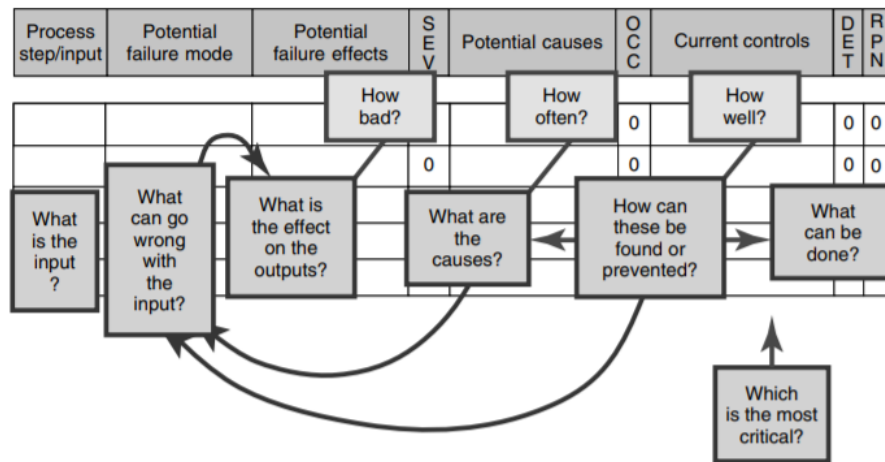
| Process step/input | Potential failure mode | Potential failure effects | SEV | Potential causes | OCC | Current controls | DET | RPN |
|---|---|---|---|---|---|---|---|---|
| | | | | | 0 | | 0 | 0 |
| | | | 0 | | 0 | | 0 | 0 |

How bad?

How often?

How well?

What is the input ?

What can go wrong with the input?

What is the effect on the outputs?

What are the causes?

How can these be found or prevented?

What can be done?

Which is the most critical?